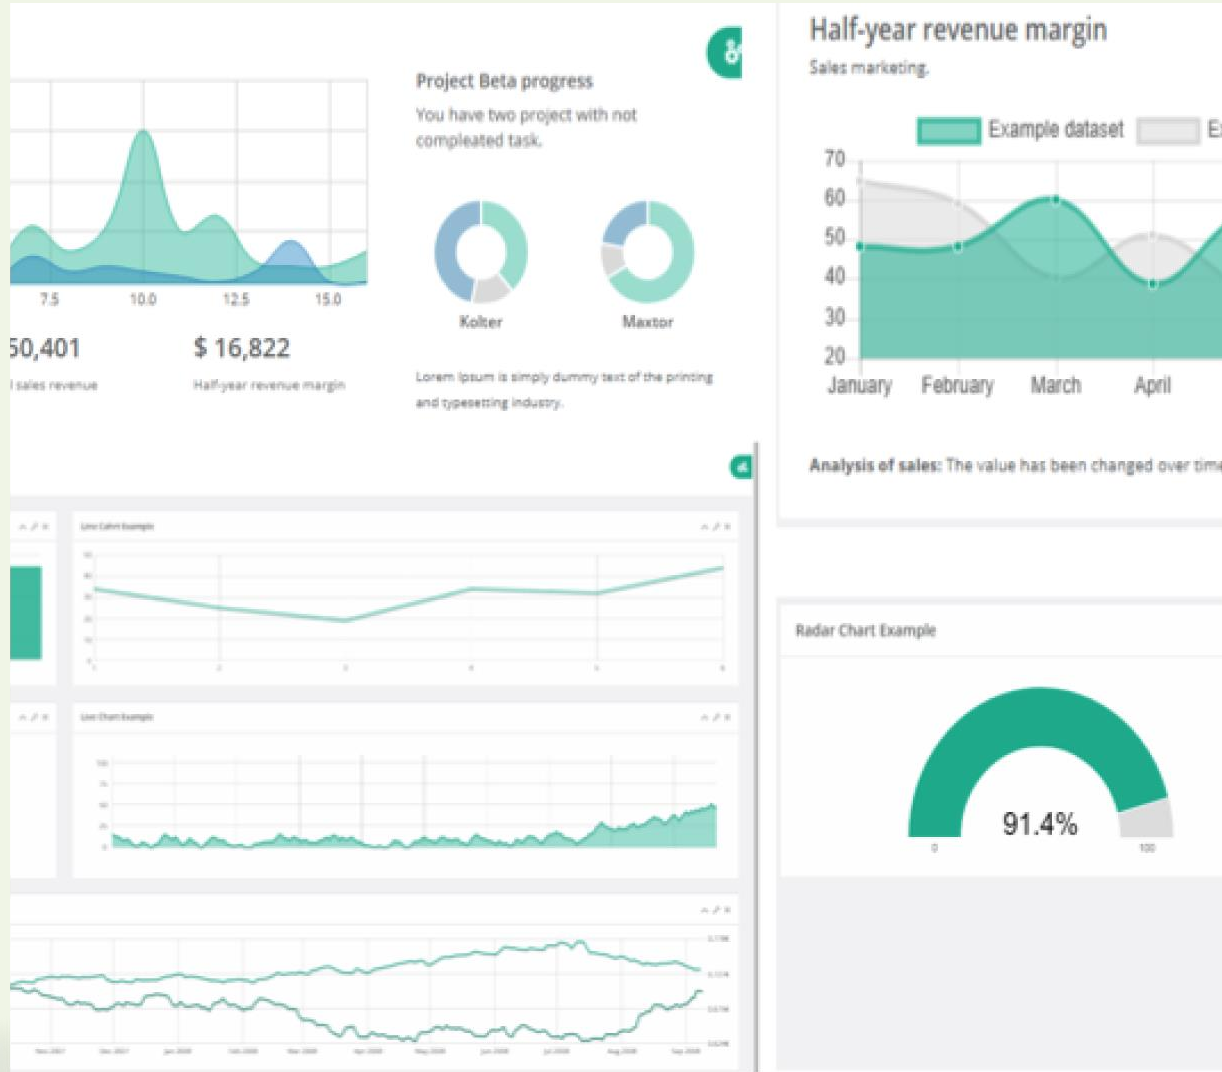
7.5
10.0
12.5
15.0

50,401
l sales revenue

$ 16,822
Half-year revenue margin

Project Beta progress

You have two project with not compleated task.

Kolter

Maxtor

Lorem Ipsum is simply dummy text of the printing and typesetting industry.

Half-year revenue margin

Sales marketing.

Example dataset

Ex

70
60
50
40
30
20

January
February
March
April

Analysis of sales: The value has been changed over time

Line Chart Example

Line Chart Example

Radar Chart Example

91.4%

0
100